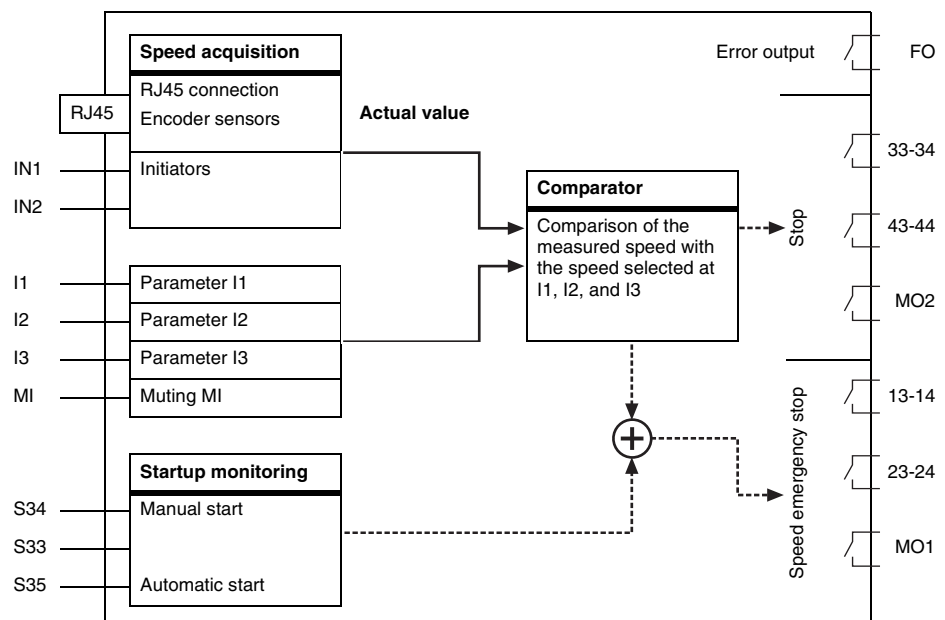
Speed acquisition

RJ45 connection

RJ45

Encoder sensors

Actual value

IN1

Initiators

IN2

I1

Parameter I1

I2

Parameter I2

I3

Parameter I3

MI

Muting MI

Startup monitoring

S34

Manual start

S33

S35

Automatic start

Comparator

Comparison of the measured speed with the speed selected at I1, I2, and I3

Stop

Speed emergency stop

Error output

FO

33-34

43-44

MO2

13-14

23-24

MO1